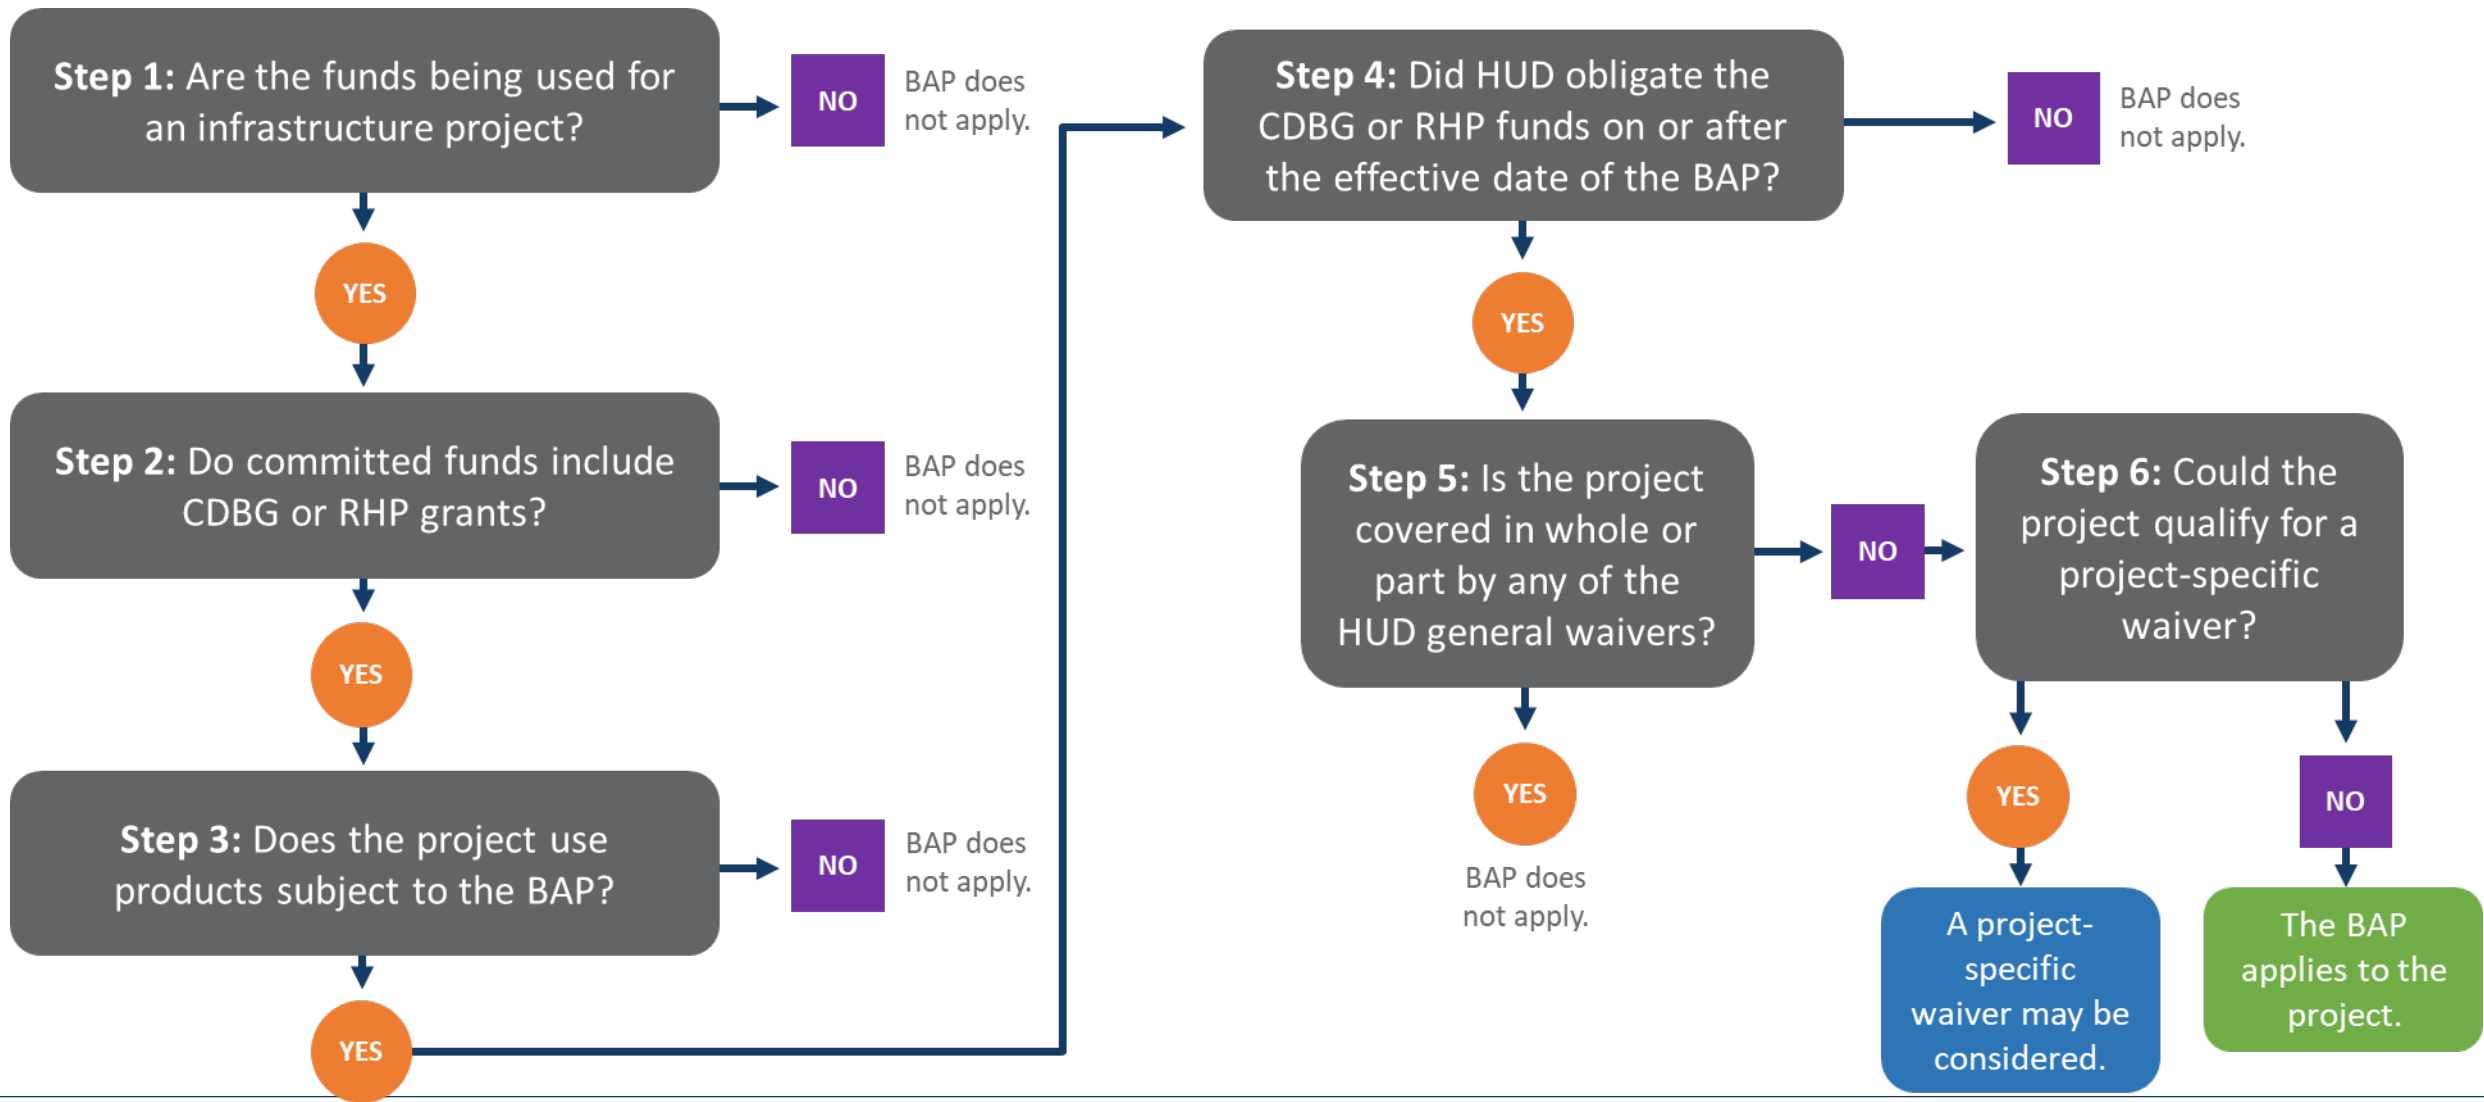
**Step 1:** Are the funds being used for an infrastructure project?

NO

BAP does not apply.

YES

**Step 2:** Do committed funds include CDBG or RHP grants?

NO

BAP does not apply.

YES

**Step 3:** Does the project use products subject to the BAP?

NO

BAP does not apply.

YES

**Step 4:** Did HUD obligate the CDBG or RHP funds on or after the effective date of the BAP?

NO

BAP does not apply.

YES

**Step 5:** Is the project covered in whole or part by any of the HUD general waivers?

NO

YES

BAP does not apply.

**Step 6:** Could the project qualify for a project-specific waiver?

YES

A project-specific waiver may be considered.

NO

The BAP applies to the project.